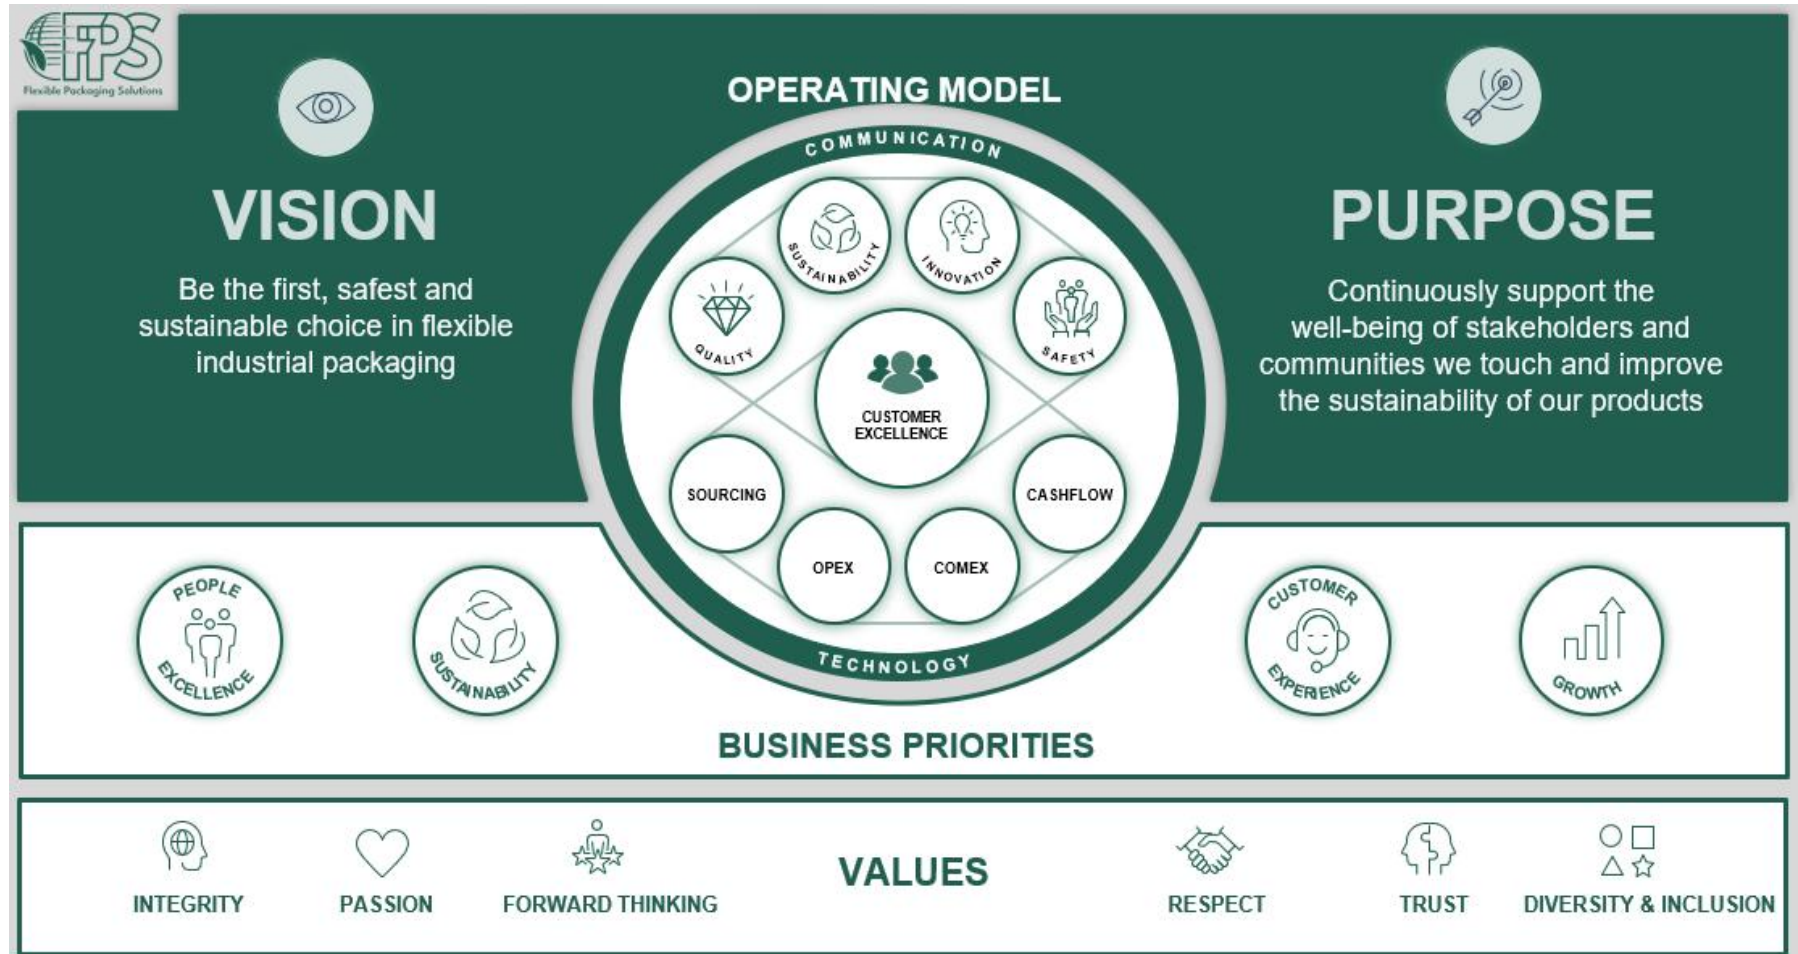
FPS
Flexible Packaging Solutions

VISION

Be the first, safest and sustainable choice in flexible industrial packaging

OPERATING MODEL

COMMUNICATION

SUSTAINABILITY

INNOVATION

QUALITY

SAFETY

CUSTOMER EXCELLENCE

SOURCING

CASHFLOW

OPEX

COMEX

TECHNOLOGY

PURPOSE

Continuously support the well-being of stakeholders and communities we touch and improve the sustainability of our products

PEOPLE EXCELLENCE

SUSTAINABILITY

CUSTOMER EXPERIENCE

GROWTH

BUSINESS PRIORITIES

INTEGRITY

PASSION

FORWARD THINKING

VALUES

RESPECT

TRUST

DIVERSITY & INCLUSION